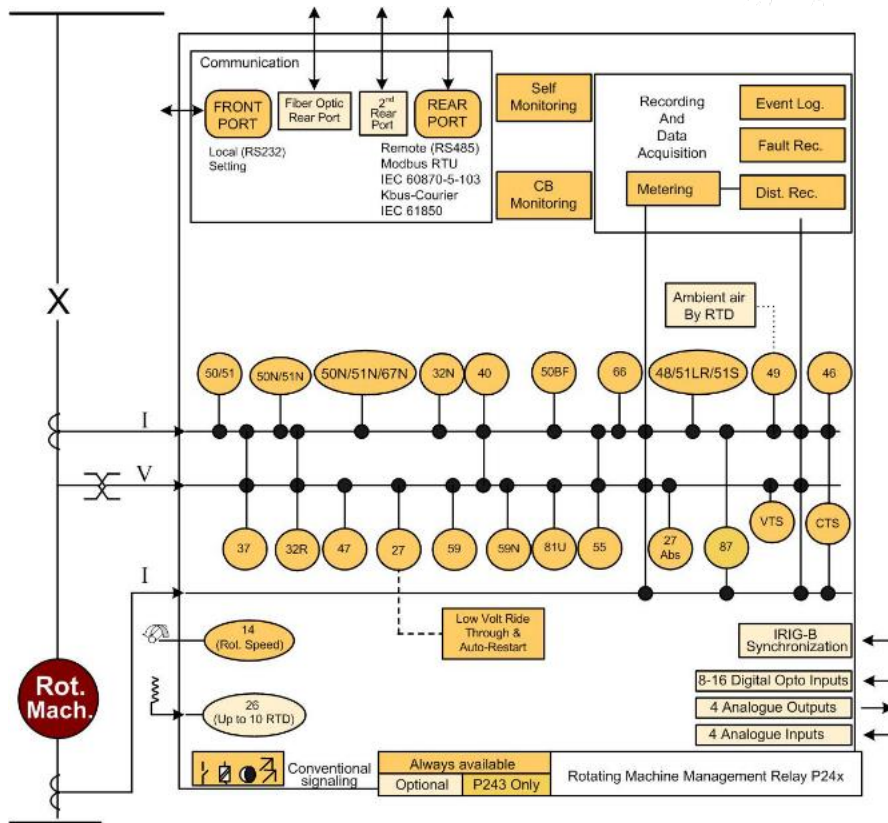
Communication

FRONT PORT

Fiber Optic Rear Port

2$^{nd}$ Rear Port

REAR PORT

Local (RS232) Setting

Remote (RS485) Modbus RTU IEC 60870-5-103 Kbus-Courier IEC 61850

Self Monitoring

CB Monitoring

Recording And Data Acquisition

Event Log.

Fault Rec.

Metering

Dist. Rec.

X

Ambient air By RTD

50/51

50N/51N

50N/51N/67N

32N

40

50BF

66

48/51LR/51S

49

46

I

V

37

32R

47

27

59

59N

81U

55

27 Abs

87

VTS

CTS

I

14 (Rot. Speed)

Low Volt Ride Through & Auto-Restart

IRIG-B Synchronization

8-16 Digital Opto Inputs

4 Analogue Outputs

4 Analogue Inputs

Rot. Mach.

26 (Up to 10 RTD)

Conventional signaling

Always available

Optional

P243 Only

Rotating Machine Management Relay P24x